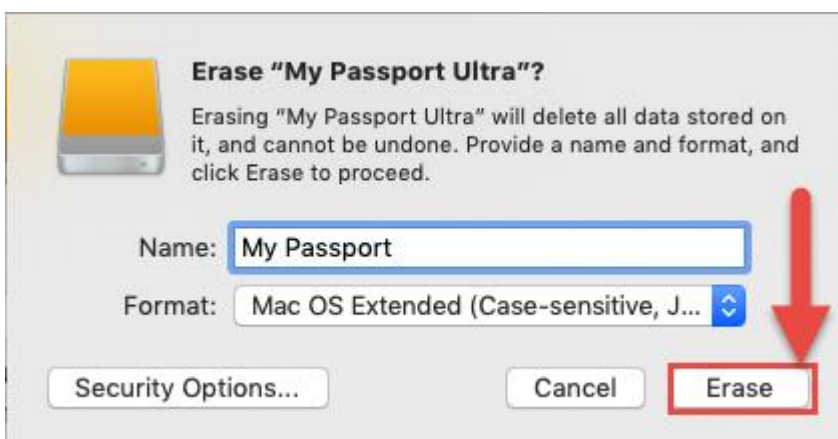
Erase “My Passport Ultra”?

Erasing “My Passport Ultra” will delete all data stored on it, and cannot be undone. Provide a name and format, and click Erase to proceed.

Name: My Passport

Format: Mac OS Extended (Case-sensitive, J...

Security Options...

Cancel

Erase